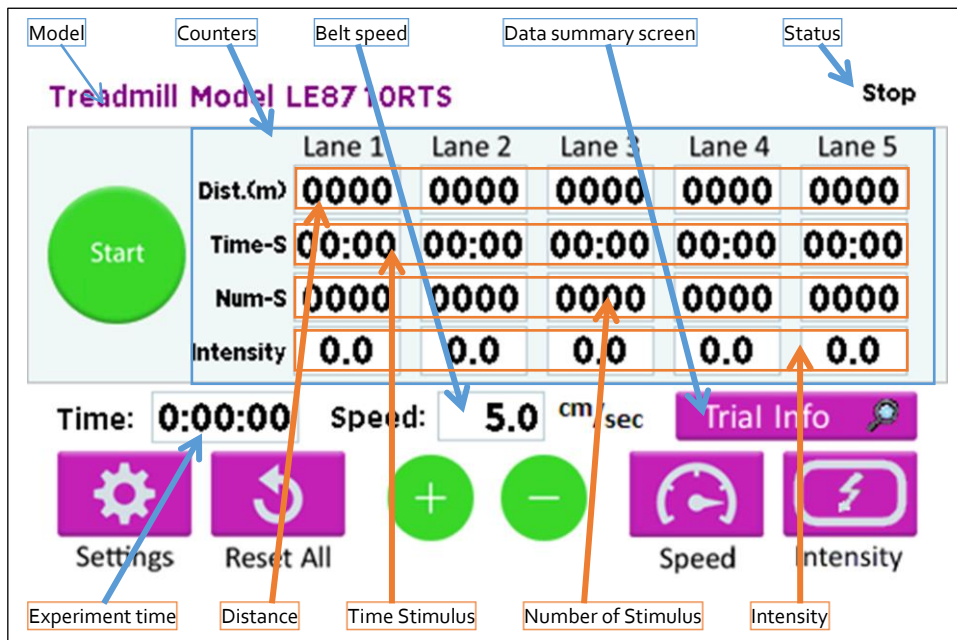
Model

Counters

Belt speed

Data summary screen

Status

Treadmill Model LE8710RTS

Stop

Start

| | Lane 1 | Lane 2 | Lane 3 | Lane 4 | Lane 5 |
|---|---|---|---|---|---|
| Dist.(m) | 0000 | 0000 | 0000 | 0000 | 0000 |
| Time-S | 00:00 | 00:00 | 00:00 | 00:00 | 00:00 |
| Num-S | 0000 | 0000 | 0000 | 0000 | 0000 |
| Intensity | 0.0 | 0.0 | 0.0 | 0.0 | 0.0 |

Time: 0:00:00

Speed: 5.0 cm/sec

Trial Info

Settings

Reset All

+

−

Speed

Intensity

Experiment time

Distance

Time Stimulus

Number of Stimulus

Intensity